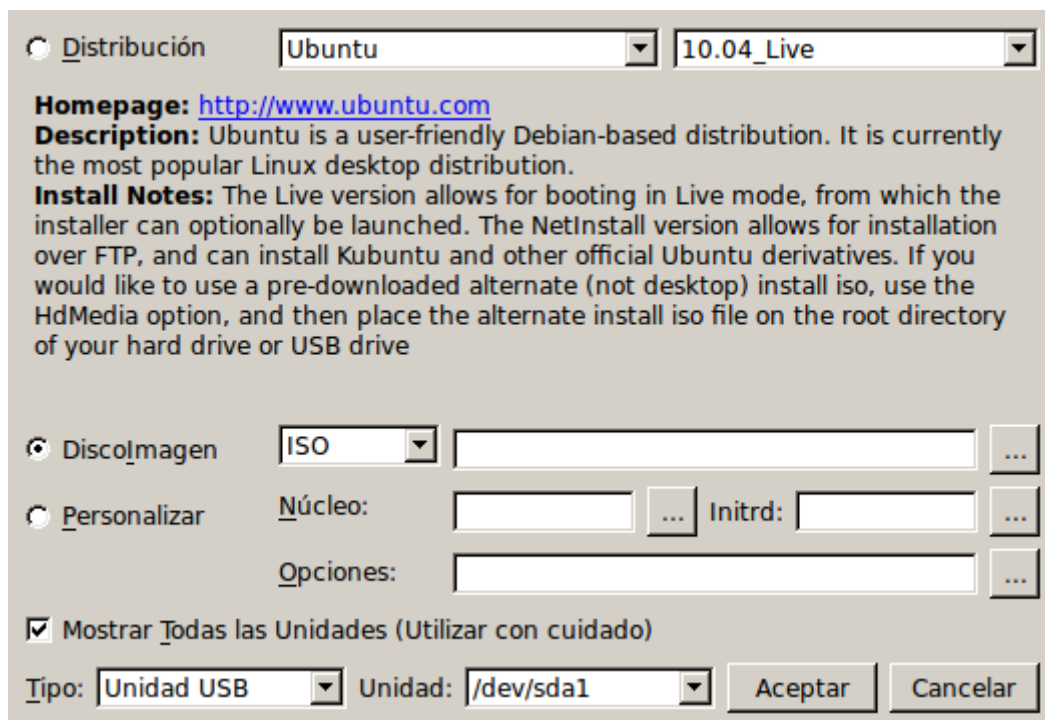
Distribución Ubuntu 10.04_Live

**Homepage:** http://www.ubuntu.com
**Description:** Ubuntu is a user-friendly Debian-based distribution. It is currently the most popular Linux desktop distribution.
**Install Notes:** The Live version allows for booting in Live mode, from which the installer can optionally be launched. The NetInstall version allows for installation over FTP, and can install Kubuntu and other official Ubuntu derivatives. If you would like to use a pre-downloaded alternate (not desktop) install iso, use the HdMedia option, and then place the alternate install iso file on the root directory of your hard drive or USB drive

DiscoImagen ISO ...

Personalizar Núcleo: ... Initrd: ...

Opciones: ...

Mostrar Todas las Unidades (Utilizar con cuidado)

Tipo: Unidad USB Unidad: /dev/sda1 Aceptar Cancelar